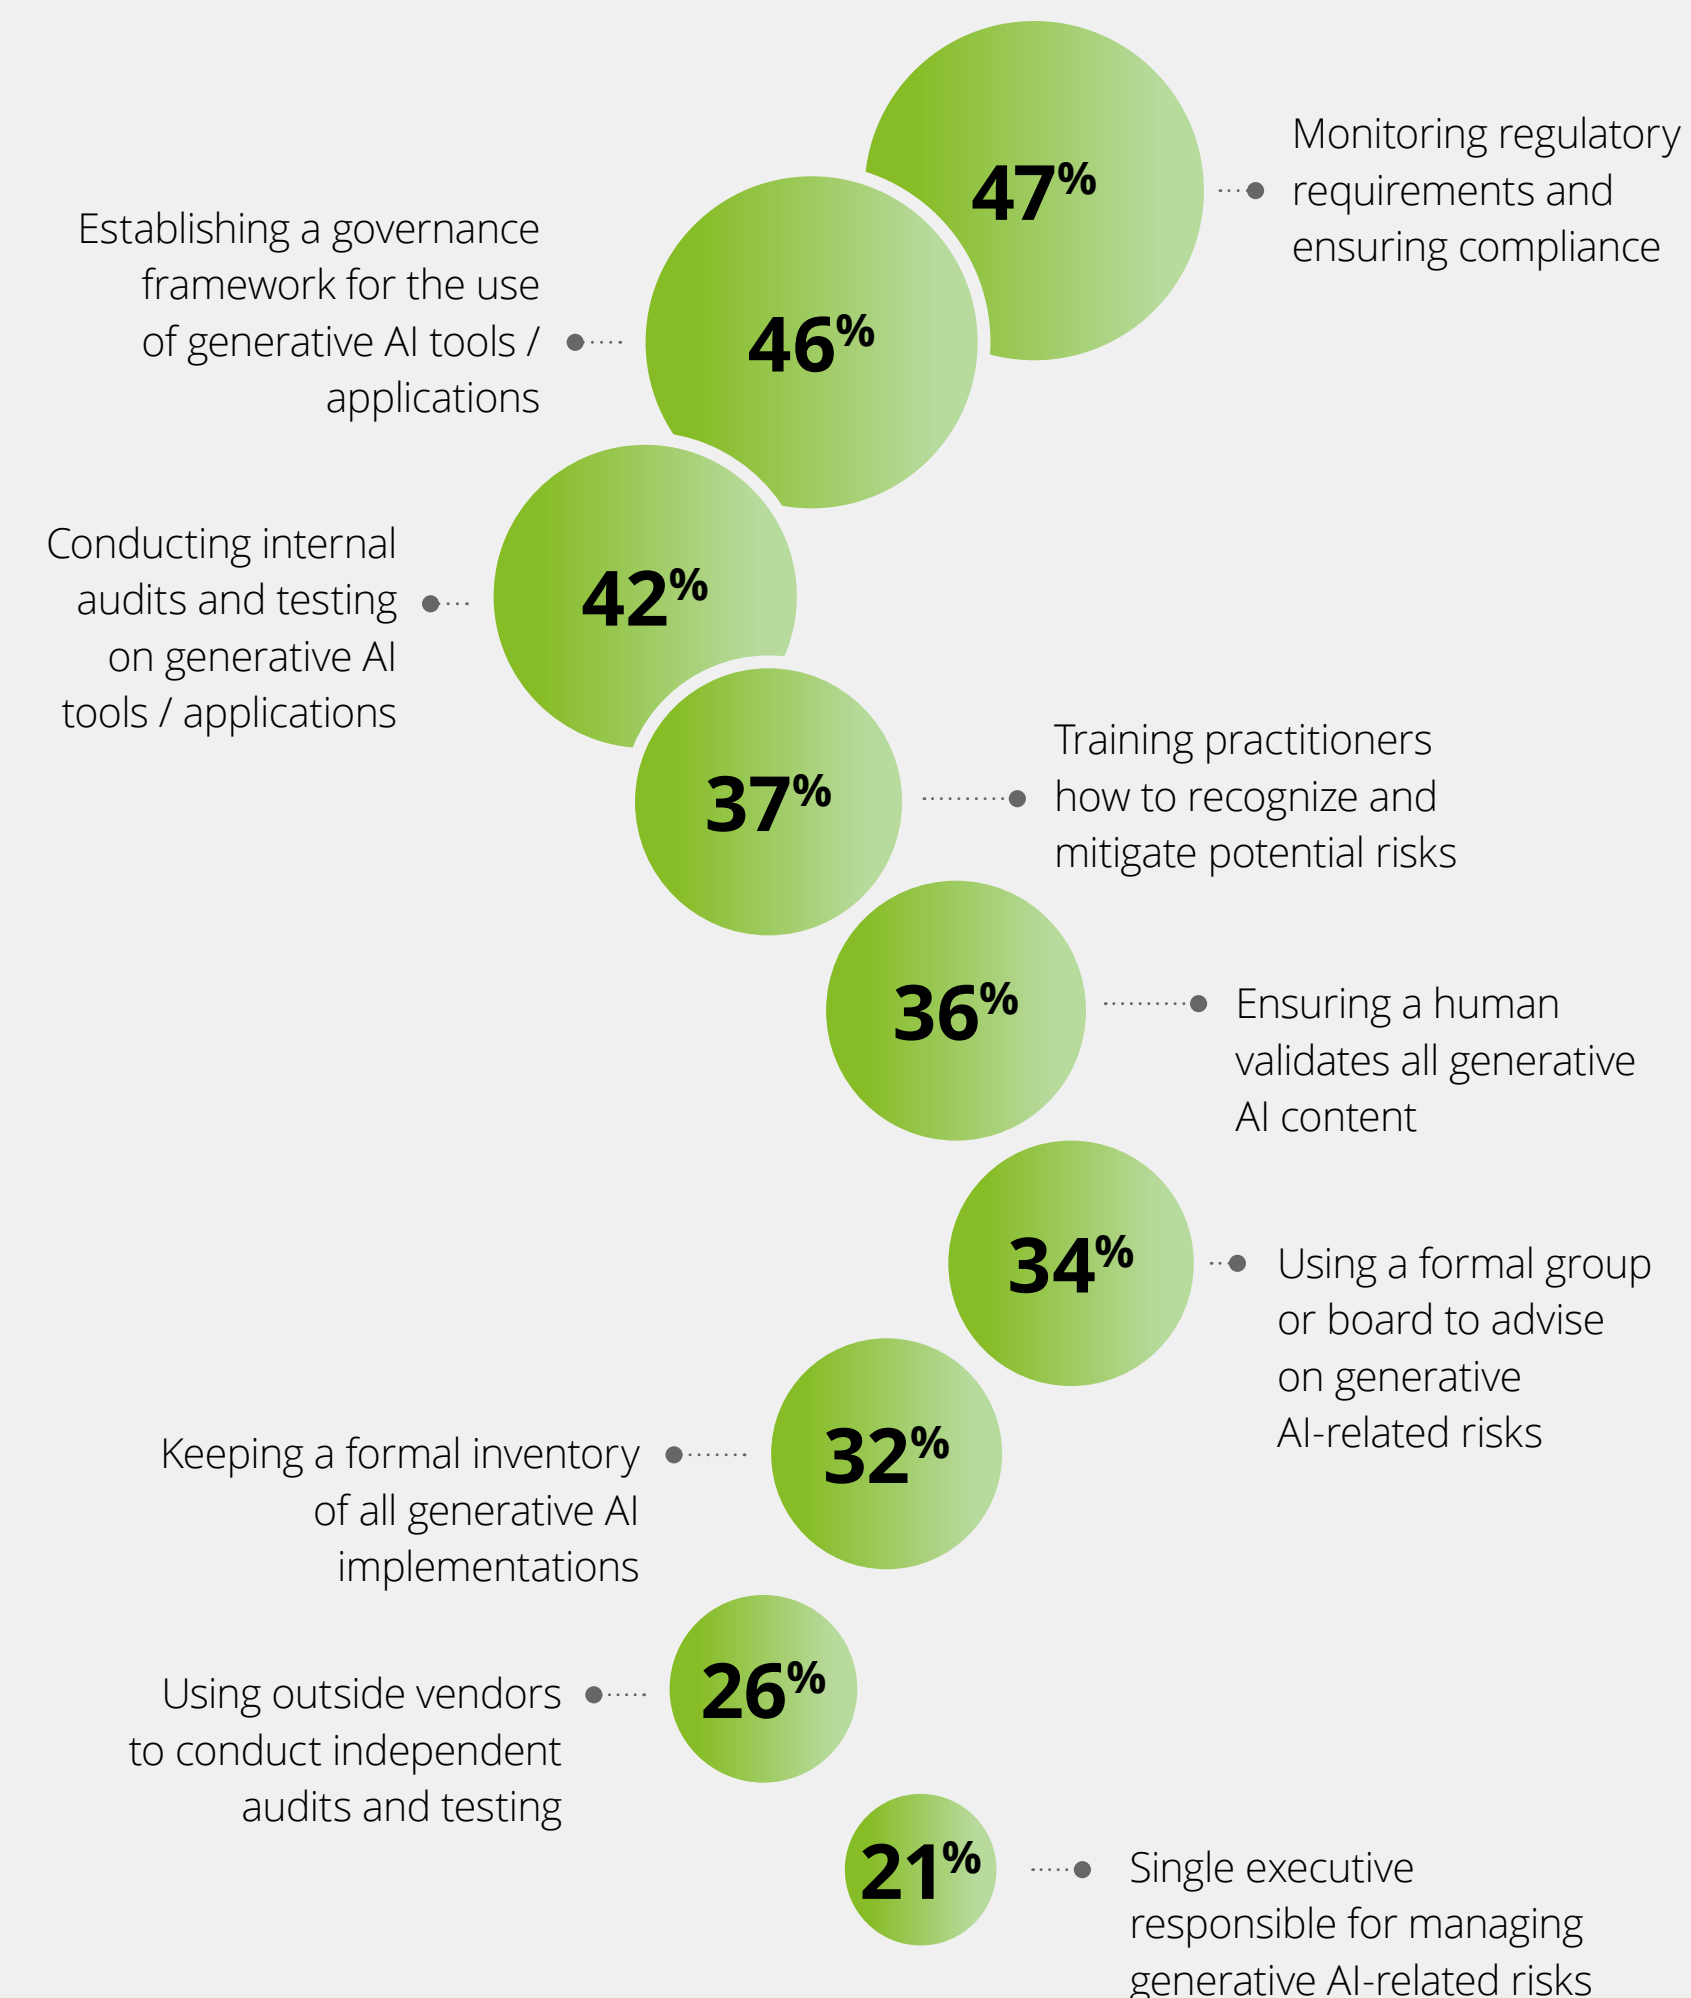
47%

Monitoring regulatory requirements and ensuring compliance

Establishing a governance framework for the use of generative AI tools / applications

46%

Conducting internal audits and testing on generative AI tools / applications

42%

37%

Training practitioners how to recognize and mitigate potential risks

36%

Ensuring a human validates all generative AI content

34%

Using a formal group or board to advise on generative AI-related risks

Keeping a formal inventory of all generative AI implementations

32%

Using outside vendors to conduct independent audits and testing

26%

21%

Single executive responsible for managing generative AI-related risks